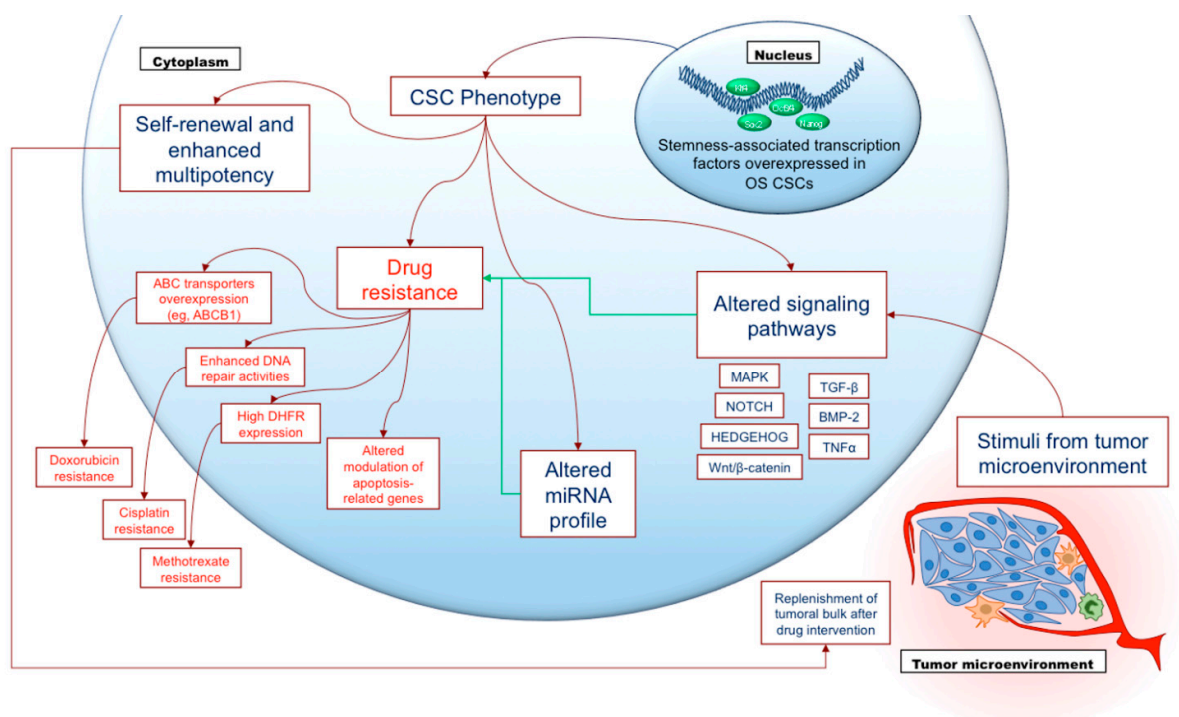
Cytoplasm

Nucleus

Klf4

Oct4

Sox-2

Nanog

Stemness-associated transcription factors overexpressed in OS CSCs

CSC Phenotype

Self-renewal and enhanced multipotency

Drug resistance

ABC transporters overexpression (eg, ABCB1)

Enhanced DNA repair activities

High DHFR expression

Altered modulation of apoptosis-related genes

Doxorubicin resistance

Cisplatin resistance

Methotrexate resistance

Altered miRNA profile

Altered signaling pathways

MAPK

NOTCH

HEDGEHOG

Wnt/β-catenin

TGF-β

BMP-2

TNFα

Stimuli from tumor microenvironment

Replenishment of tumoral bulk after drug intervention

Tumor microenvironment